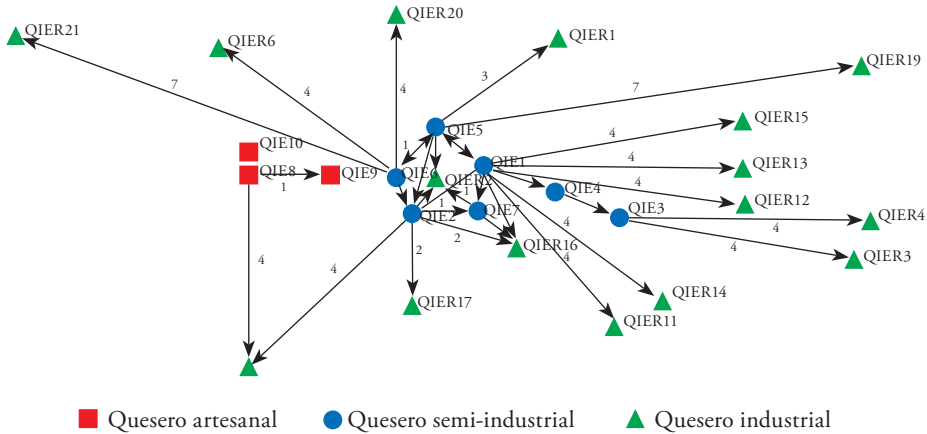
QIER20
QIER21
QIER6
QIER1
QIER19
7
4
4
3
7
QIE5
1
QIER15
4
QIE10
QIE1
4
QIER13
QIE8
1
QIE9
QIE6
QIER2
1
QIE4
4
QIER12
1
QIE2
QIE7
QIE3
4
QIER4
2
QIER16
4
4
4
QIER3
4
2
4
QIER14
QIER17
QIER11
Quesero artesanal
Quesero semi-industrial
Quesero industrial